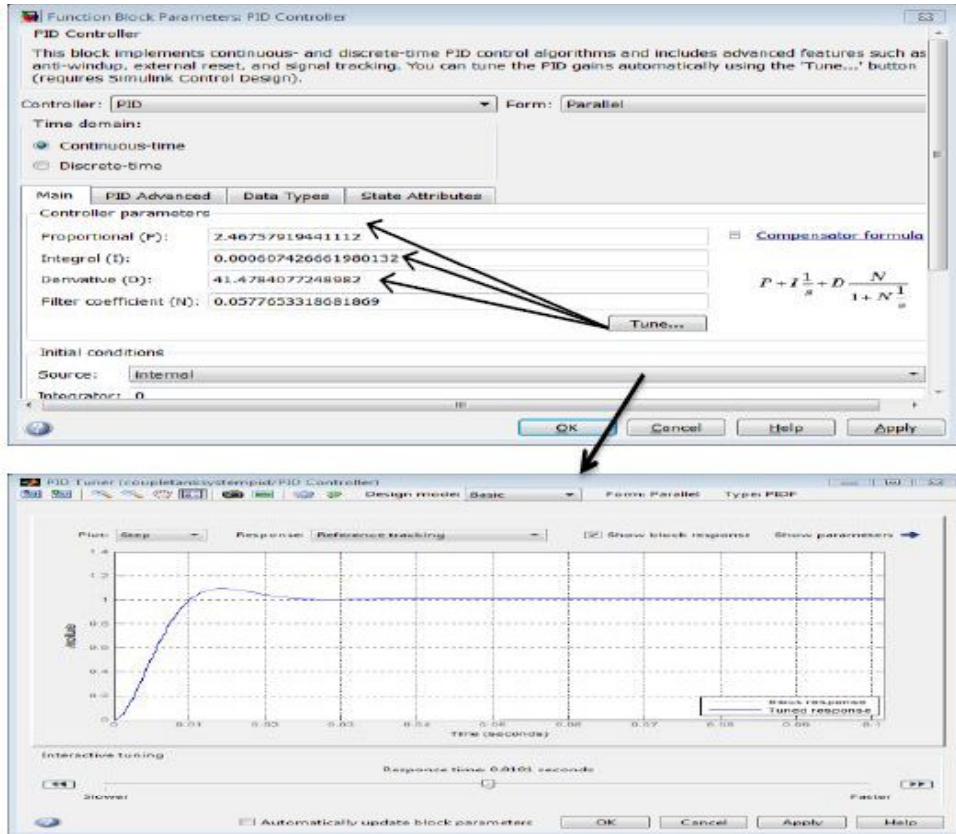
Function Block Parameters: PID Controller

PID Controller

This block implements continuous- and discrete-time PID control algorithms and includes advanced features such as anti-windup, external reset, and signal tracking. You can tune the PID gains automatically using the 'Tune...' button (requires Simulink Control Design).

Controller: PID

Form: Parallel

Time domain:

Continuous-time

Discrete-time

Main | PID Advanced | Data Types | State Attributes

Controller parameters

Proportional (P): 2.46757919441112

Integral (I): 0.000607426661980132

Derivative (D): 41.4784077248982

Filter coefficient (N): 0.0577653318681869

Compensator formula

$P+I\frac{1}{s}+D\frac{N}{1+N\frac{1}{s}}$

Tune...

Initial conditions

Source: internal

Integrator: 0

OK | Cancel | Help | Apply

PID Tuner (coupletanssystempid/PID Controller)

Design mode: Basic

Form: Parallel

Type: PIDF

Plot: Step

Response: Reference tracking

Show block response

Show parameters

1.4
1.2
1
0.8
0.6
0.4
0.2
0

Amplitude

0 0.01 0.02 0.03 0.04 0.05 0.06 0.07 0.08 0.09 0.1

Time (seconds)

Block response
Tuned response

Interactive tuning

Response time: 0.0101 seconds

Slower

Faster

Automatically update block parameters

OK | Cancel | Apply | Help